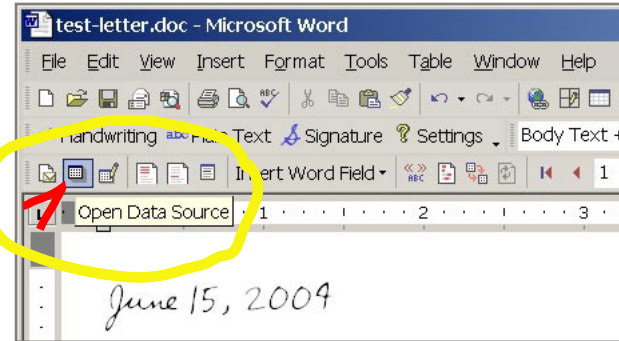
test-letter.doc - Microsoft Word

File Edit View Insert Format Tools Table Window Help

Handwriting Plain Text Signature Settings Body Text +

Insert Word Field 1

Open Data Source 1 2 3

June 15, 2004